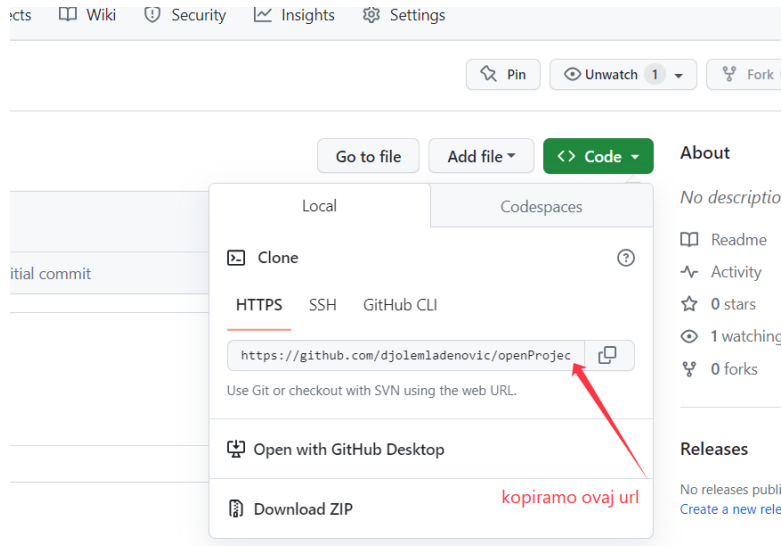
ects Wiki Security Insights Settings

Pin Unwatch 1 Fork

Go to file Add file Code

About

No descriptio

Readme

Activity

0 stars

1 watching

0 forks

Releases

No releases publi

Create a new rele

itial commit

Local Codespaces

Clone

HTTPS SSH GitHub CLI

https://github.com/djolemladenovic/openProjec

Use Git or checkout with SVN using the web URL.

Open with GitHub Desktop

Download ZIP

kopiramo ovaj url